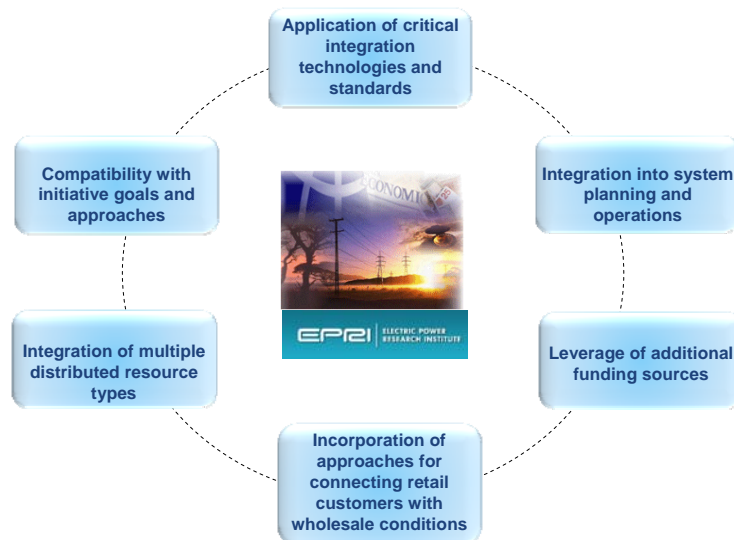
Application of critical integration technologies and standards

Integration into system planning and operations

Leverage of additional funding sources

Incorporation of approaches for connecting retail customers with wholesale conditions

Integration of multiple distributed resource types

Compatibility with initiative goals and approaches

ECONOMIC

EPRI | ELECTRIC POWER RESEARCH INSTITUTE